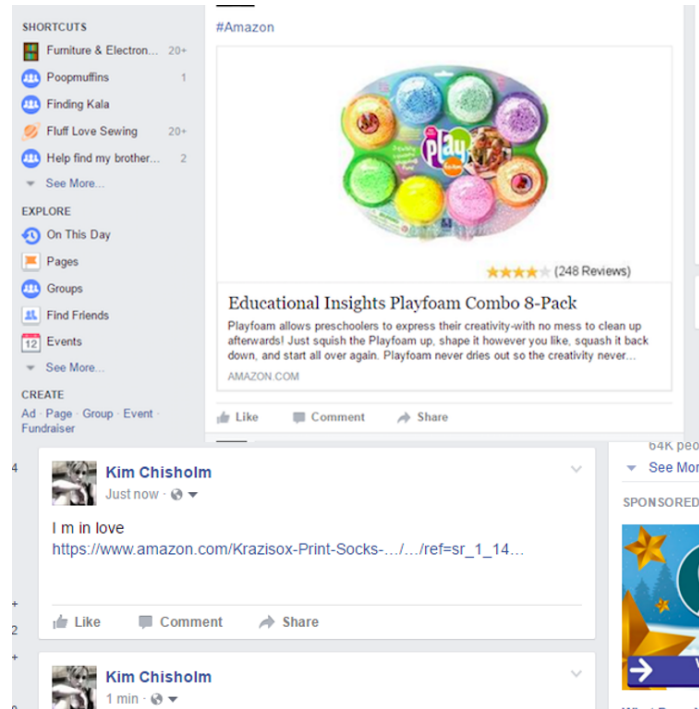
SHORTCUTS
Furniture & Electron... 20+
Poopmuffins 1
Finding Kala
Fluff Love Sewing 20+
Help find my brother... 2
See More...

EXPLORE
On This Day
Pages
Groups
Find Friends
12 Events
See More...

CREATE
Ad · Page · Group · Event · Fundraiser

#Amazon

play

(248 Reviews)

Educational Insights Playfoam Combo 8-Pack

Playfoam allows preschoolers to express their creativity-with no mess to clean up afterwards! Just squish the Playfoam up, shape it however you like, squash it back down, and start all over again. Playfoam never dries out so the creativity never...

AMAZON.COM

Like Comment Share

64K peo
See Mor
SPONSORED

4

Kim Chisholm
Just now ·

I m in love
https://www.amazon.com/Krazisox-Print-Socks-.../.../ref=sr_1_14...

+
2
Like Comment Share

+

Kim Chisholm
1 min ·